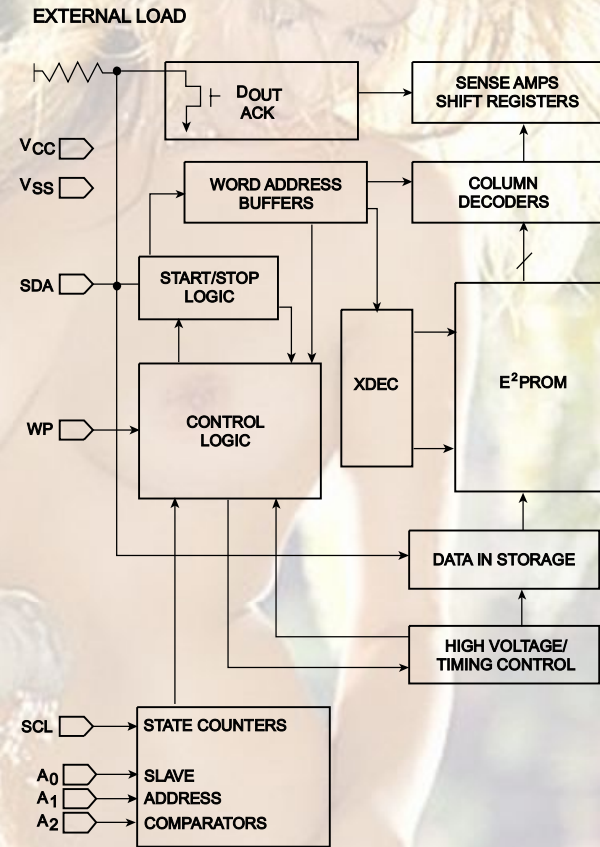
EXTERNAL LOAD

DOUT
ACK

SENSE AMPS
SHIFT REGISTERS

VCC

VSS

WORD ADDRESS
BUFFERS

COLUMN
DECODERS

SDA

START/STOP
LOGIC

XDEC

$E^2$PROM

WP

CONTROL
LOGIC

DATA IN STORAGE

HIGH VOLTAGE/
TIMING CONTROL

SCL

STATE COUNTERS

$A_0$

$A_1$

$A_2$

SLAVE
ADDRESS
COMPARATORS